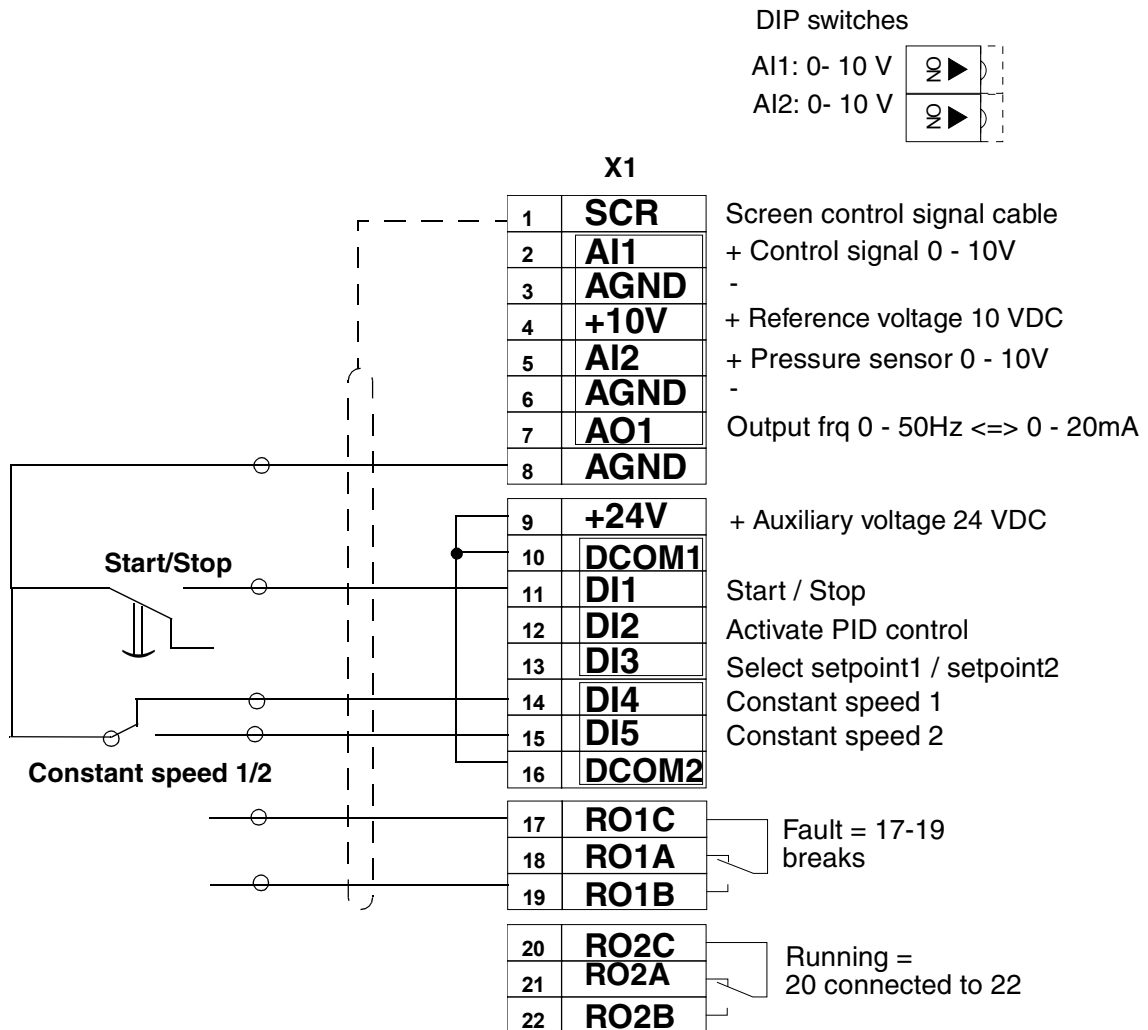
DIP switches

AI1: 0- 10 V ON

AI2: 0- 10 V ON

X1

| | | |
|---|---|---|
| 1 | SCR | Screen control signal cable |
| 2 | AI1 | + Control signal 0 - 10V |
| 3 | AGND | - |
| 4 | +10V | + Reference voltage 10 VDC |
| 5 | AI2 | + Pressure sensor 0 - 10V |
| 6 | AGND | - |
| 7 | AO1 | Output frq 0 - 50Hz <=> 0 - 20mA |
| 8 | AGND | |
| 9 | +24V | + Auxiliary voltage 24 VDC |
| 10 | DCOM1 | |
| 11 | DI1 | Start / Stop |
| 12 | DI2 | Activate PID control |
| 13 | DI3 | Select setpoint1 / setpoint2 |
| 14 | DI4 | Constant speed 1 |
| 15 | DI5 | Constant speed 2 |
| 16 | DCOM2 | |
| 17 | RO1C | Fault = 17-19 breaks |
| 18 | RO1A | |
| 19 | RO1B | |
| 20 | RO2C | Running = 20 connected to 22 |
| 21 | RO2A | |
| 22 | RO2B | |

Start/Stop

Constant speed 1/2